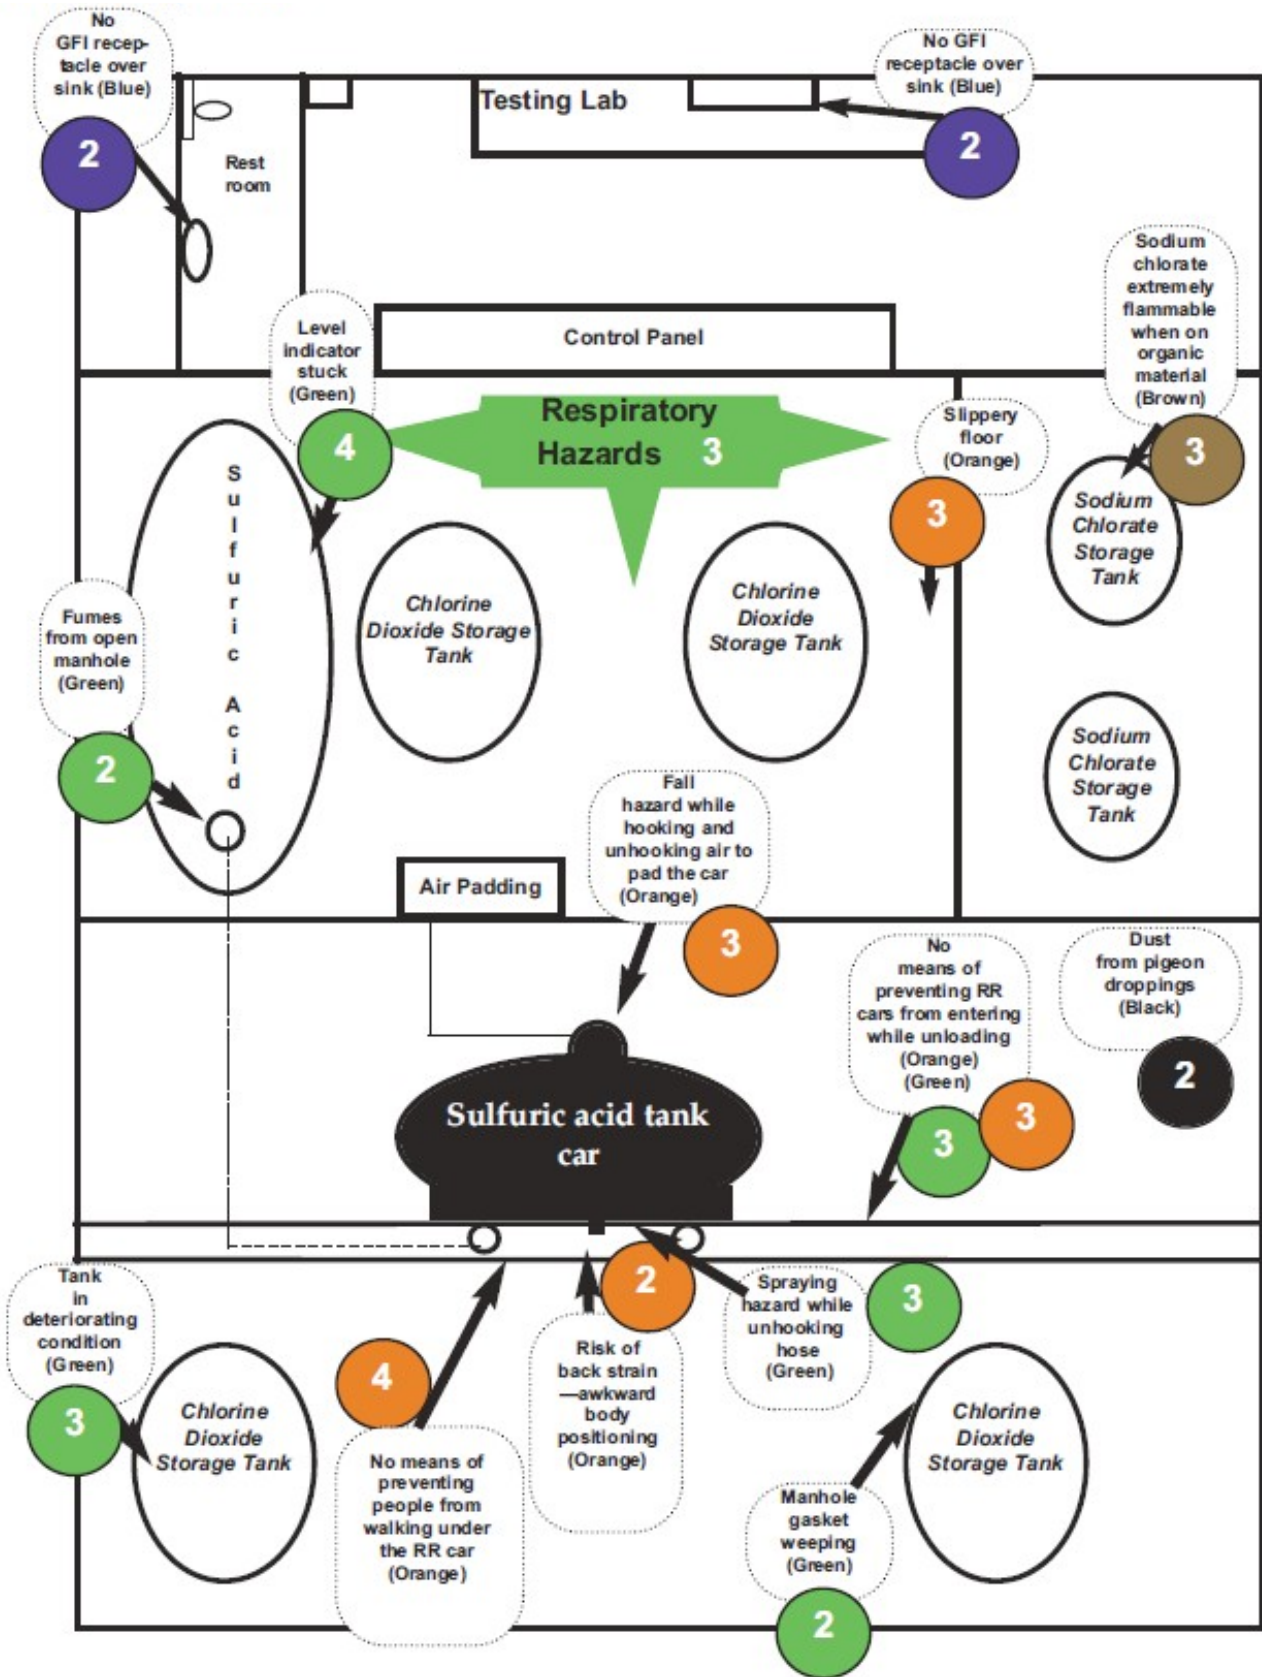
No GFI receptacle over sink (Blue)

2

Rest room

Testing Lab

No GFI receptacle over sink (Blue)

2

Sodium chlorate extremely flammable when on organic material (Brown)

3

Level indicator stuck (Green)

4

Control Panel

Respiratory Hazards 3

Slippery floor (Orange)

3

Sodium Chlorate Storage Tank

Sulfuric Acid

Chlorine Dioxide Storage Tank

Chlorine Dioxide Storage Tank

Fumes from open manhole (Green)

2

Sodium Chlorate Storage Tank

Fall hazard while hooking and unhooking air to pad the car (Orange)

Air Padding

3

No means of preventing RR cars from entering while unloading (Orange) (Green)

Dust from pigeon droppings (Black)

2

3

3

Sulfuric acid tank car

Tank in deteriorating condition (Green)

3

2

Spraying hazard while unhooking hose (Green)

3

Chlorine Dioxide Storage Tank

4

Risk of back strain —awkward body positioning (Orange)

Chlorine Dioxide Storage Tank

No means of preventing people from walking under the RR car (Orange)

Manhole gasket weeping (Green)

2